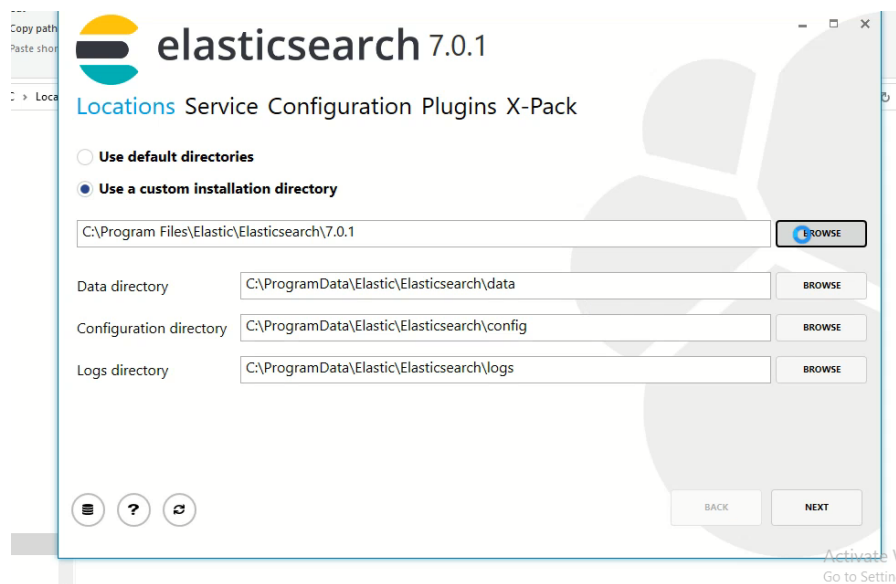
Copy path
Paste shor
> Loca

elasticsearch 7.0.1

Locations Service Configuration Plugins X-Pack

Use default directories

Use a custom installation directory

C:\Program Files\Elastic\Elasticsearch\7.0.1

BROWSE

Data directory C:\ProgramData\Elastic\Elasticsearch\data BROWSE

Configuration directory C:\ProgramData\Elastic\Elasticsearch\config BROWSE

Logs directory C:\ProgramData\Elastic\Elasticsearch\logs BROWSE

?

BACK

NEXT

Activate
Go to Settin